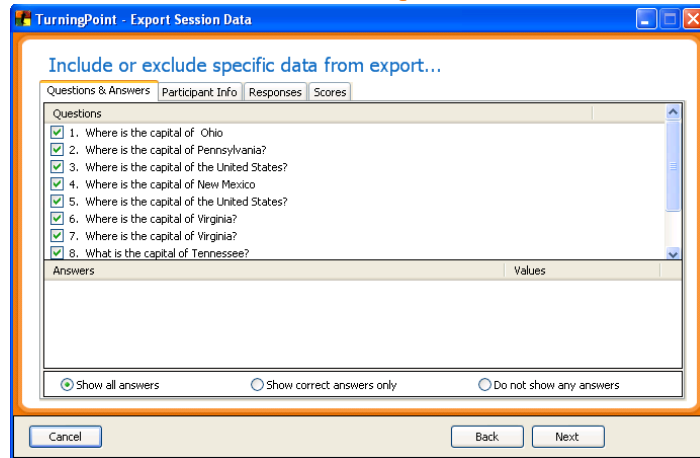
TurningPoint - Export Session Data

Include or exclude specific data from export...

Questions & Answers | Participant Info | Responses | Scores

Questions

1. Where is the capital of Ohio
2. Where is the capital of Pennsylvania?
3. Where is the capital of the United States?
4. Where is the capital of New Mexico
5. Where is the capital of the United States?
6. Where is the capital of Virginia?
7. Where is the capital of Virginia?
8. What is the capital of Tennessee?

| Answers | Values |
|---|---|

Show all answers
Show correct answers only
Do not show any answers

Cancel
Back
Next